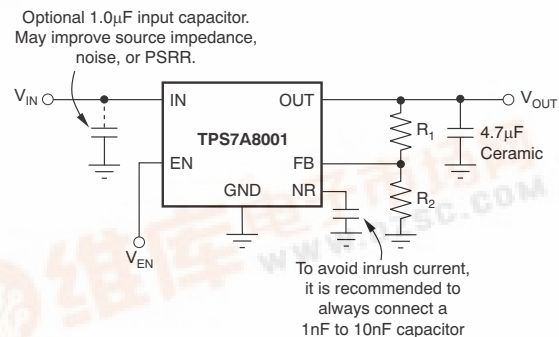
Optional 1.0μF input capacitor. May improve source impedance, noise, or PSRR.

$V_{IN}$

IN

OUT

$V_{OUT}$

TPS7A8001

EN

FB

GND

NR

$R_1$

4.7μF Ceramic

$R_2$

$V_{EN}$

To avoid inrush current, it is recommended to always connect a 1nF to 10nF capacitor

维库电子市场网

WWW.DZSC.COM